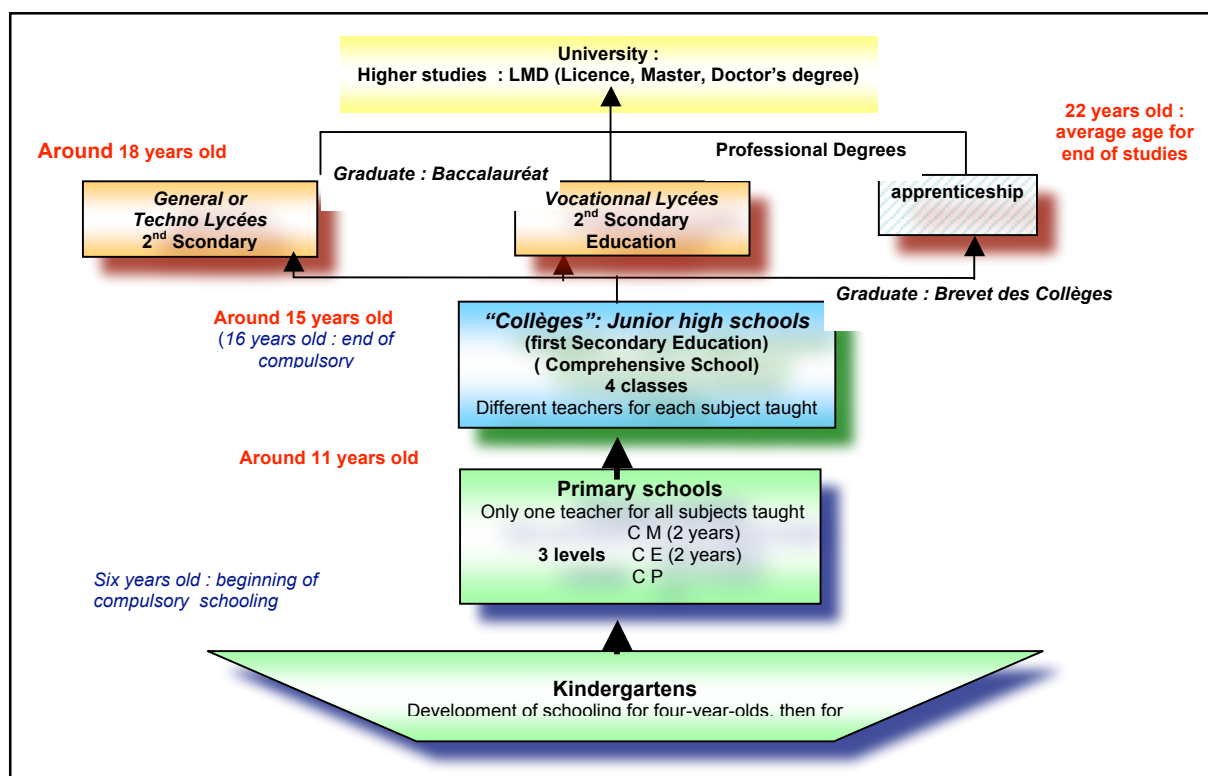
University :
Higher studies : LMD (Licence, Master, Doctor's degree)

22 years old : average age for end of studies

Around 18 years old

Professional Degrees

Graduate : Baccalauréat

General or Techno Lycées
2$^{nd}$ Scondary

Vocationnal Lycées
2$^{nd}$ Scondary Education

apprenticeship

Graduate : Brevet des Collèges

Around 15 years old
(16 years old : end of compulsory

"Collèges": Junior high schools
(first Secondary Education)
( Comprehensive School)
4 classes
Different teachers for each subject taught

Around 11 years old

Primary schools
Only one teacher for all subjects taught
C M (2 years)
3 levels C E (2 years)
C P

Six years old : beginning of compulsory schooling

Kindergartens
Development of schooling for four-year-olds, then for